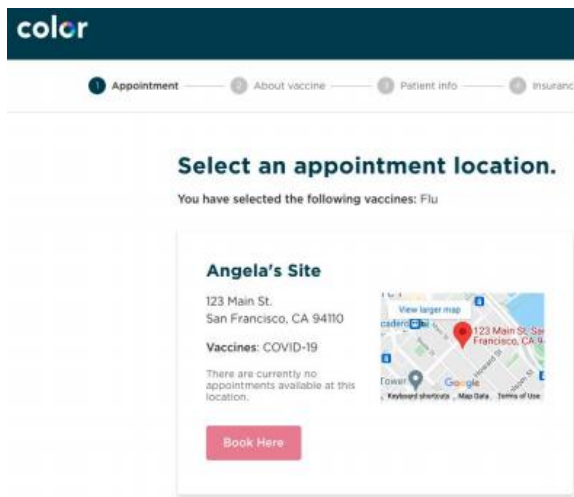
color

1 Appointment 2 About vaccine 3 Patient info 4 Insuranc

Select an appointment location.

You have selected the following vaccines: Flu

Angela's Site

123 Main St.
San Francisco, CA 94110

Vaccines: COVID-19

There are currently no appointments available at this location.

View larger map

123 Main St. San Francisco, CA 9

Tower

Google

Keyboard shortcuts Map Data Terms of Use

Book Here